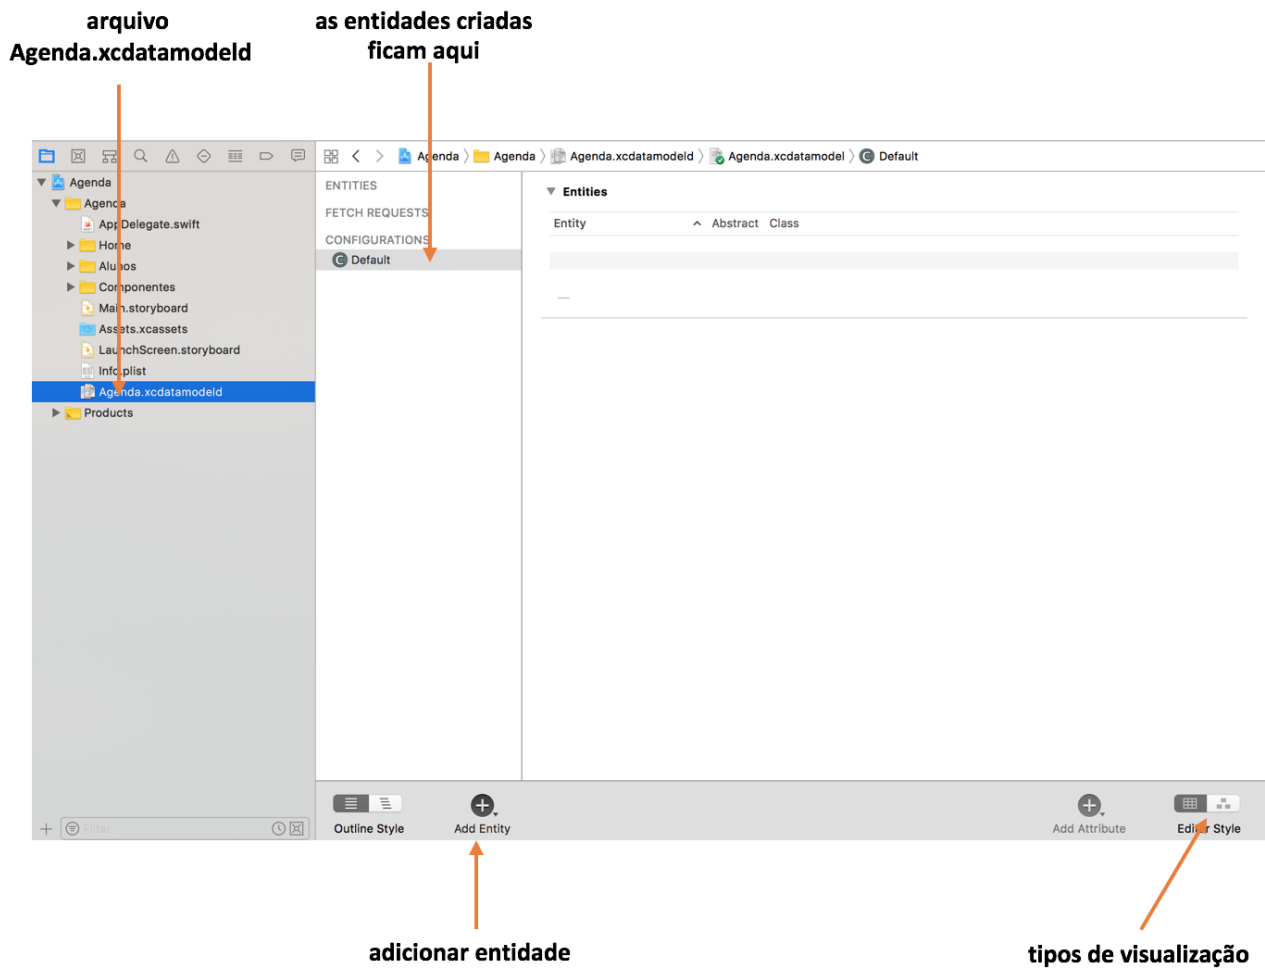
arquivo
Agenda.xcdatamodeld

as entidades criadas
ficam aqui

Agenda
Agenda
AppDelegate.swift
Home
Alunos
Componentes
Main.storyboard
Assets.xcassets
LaunchScreen.storyboard
Info.plist
Agenda.xcdatamodeld
Products

Filter

Agenda 〉 Agenda 〉 Agenda.xcdatamodeld 〉 Agenda.xcdatamodel 〉 Default

ENTITIES
FETCH REQUESTS
CONFIGURATIONS
Default

Entities
| Entity | Abstract | Class |
|---|---|---|

Outline Style
Add Entity
Add Attribute
Editor Style

adicionar entidade

tipos de visualização